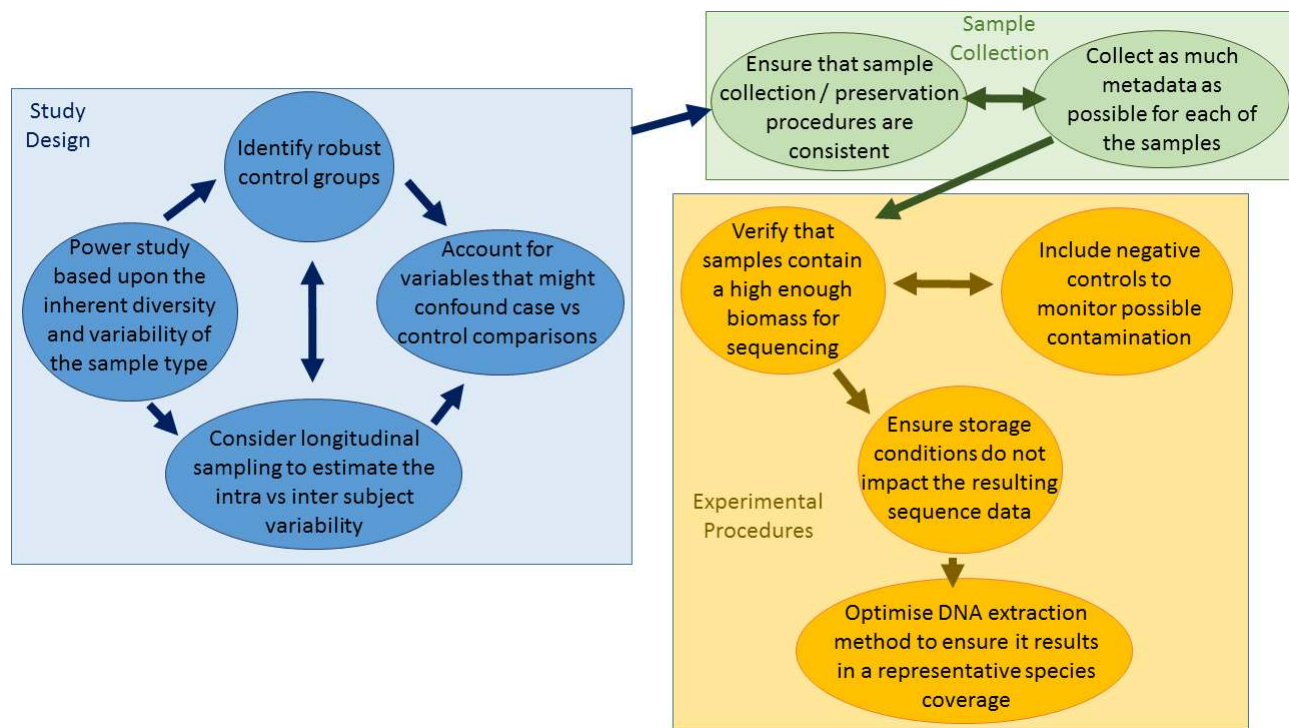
Study Design

Identify robust control groups

Power study based upon the inherent diversity and variability of the sample type

Account for variables that might confound case vs control comparisons

Consider longitudinal sampling to estimate the intra vs inter subject variability

Sample Collection

Ensure that sample collection / preservation procedures are consistent

Collect as much metadata as possible for each of the samples

Verify that samples contain a high enough biomass for sequencing

Include negative controls to monitor possible contamination

Ensure storage conditions do not impact the resulting sequence data

Experimental Procedures

Optimise DNA extraction method to ensure it results in a representative species coverage